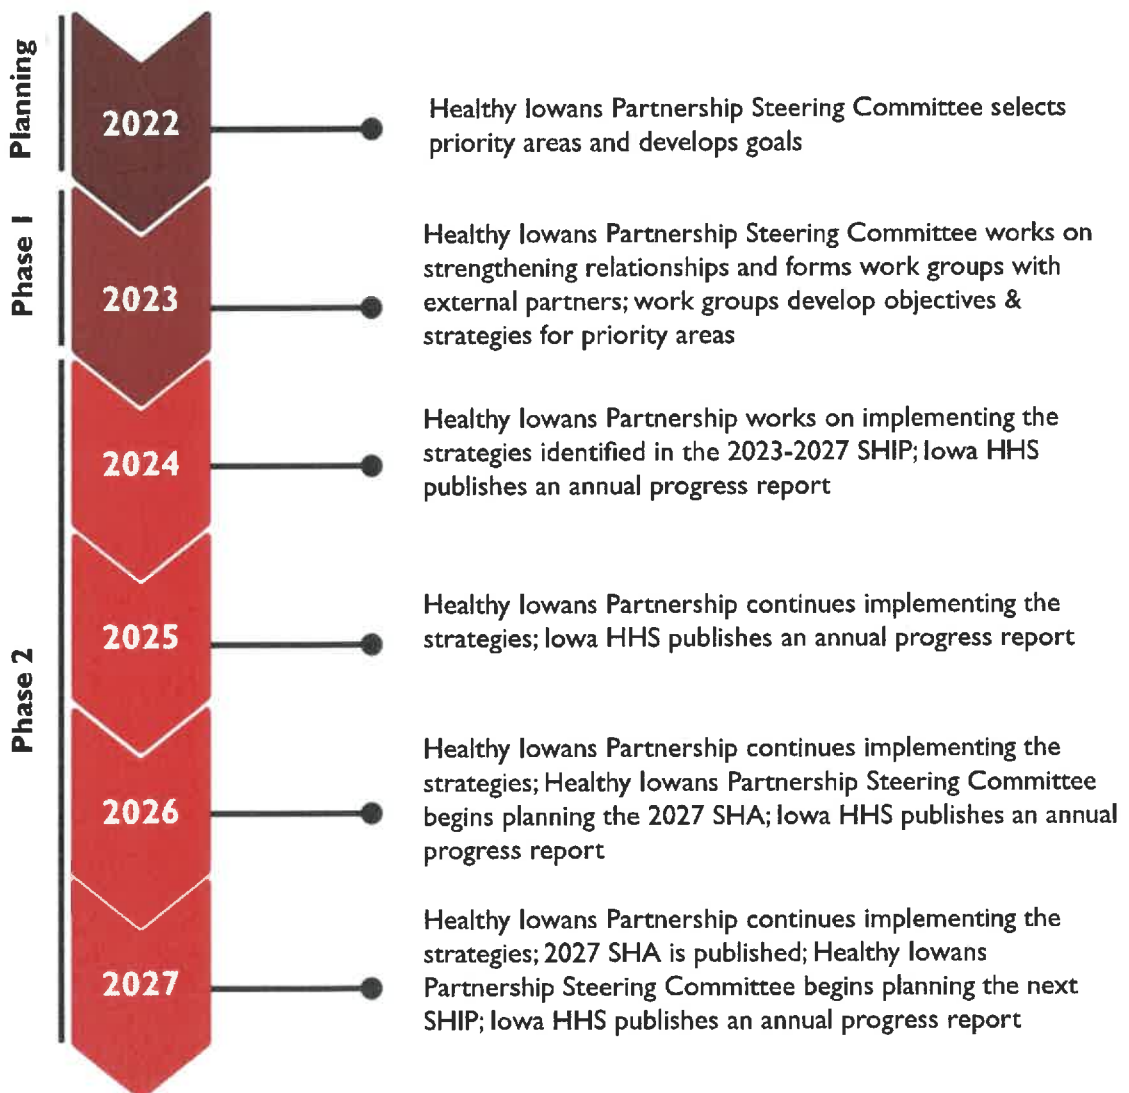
Planning

2022

Healthy Iowans Partnership Steering Committee selects priority areas and develops goals

Phase 1

2023

Healthy Iowans Partnership Steering Committee works on strengthening relationships and forms work groups with external partners; work groups develop objectives & strategies for priority areas

Phase 2

2024

Healthy Iowans Partnership works on implementing the strategies identified in the 2023-2027 SHIP; Iowa HHS publishes an annual progress report

2025

Healthy Iowans Partnership continues implementing the strategies; Iowa HHS publishes an annual progress report

2026

Healthy Iowans Partnership continues implementing the strategies; Healthy Iowans Partnership Steering Committee begins planning the 2027 SHA; Iowa HHS publishes an annual progress report

2027

Healthy Iowans Partnership continues implementing the strategies; 2027 SHA is published; Healthy Iowans Partnership Steering Committee begins planning the next SHIP; Iowa HHS publishes an annual progress report